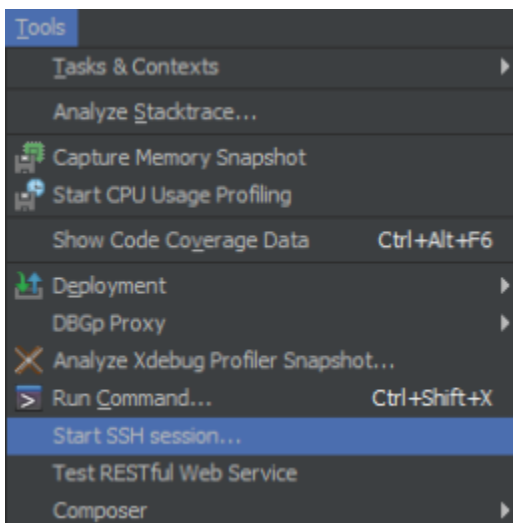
Tools
Tasks & Contexts
Analyze Stacktrace...
Capture Memory Snapshot
Start CPU Usage Profiling
Show Code Coverage Data Ctrl+Alt+F6
Deployment
DBGp Proxy
Analyze Xdebug Profiler Snapshot...
Run Command... Ctrl+Shift+X
Start SSH session...
Test RESTful Web Service
Composer